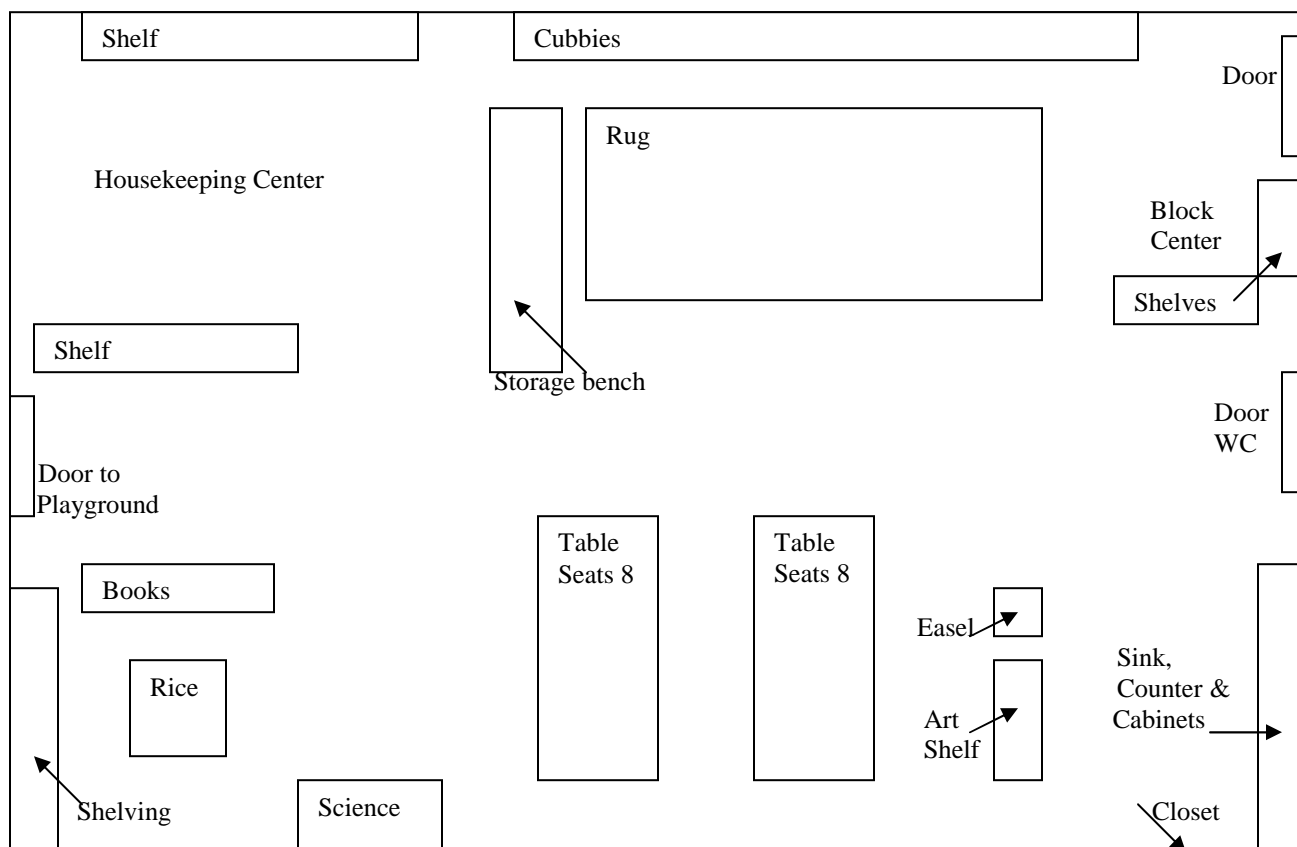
Shelf

Cubbies

Door

Rug

Housekeeping Center

Block Center

Shelves

Shelf

Storage bench

Door WC

Door to Playground

Table Seats 8

Table Seats 8

Books

Easel

Sink, Counter & Cabinets

Rice

Art Shelf

Shelving

Science

Closet